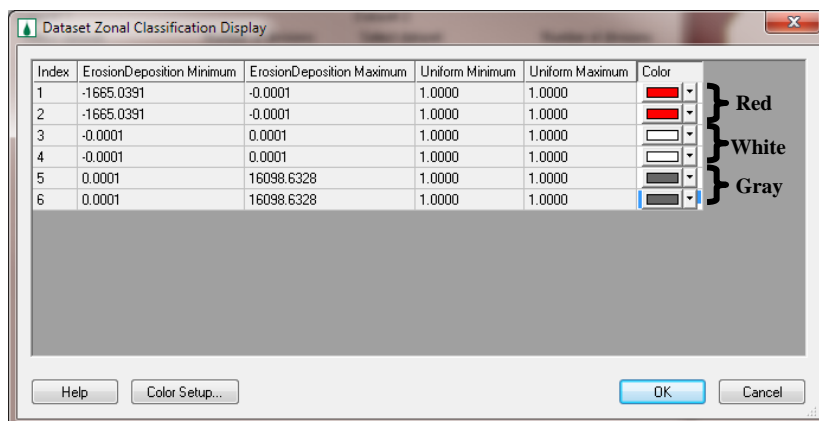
Dataset Zonal Classification Display

| Index | ErosionDeposition Minimum | ErosionDeposition Maximum | Uniform Minimum | Uniform Maximum | Color |
|---|---|---|---|---|---|
| 1 | -1665.0391 | -0.0001 | 1.0000 | 1.0000 | |
| 2 | -1665.0391 | -0.0001 | 1.0000 | 1.0000 | |
| 3 | -0.0001 | 0.0001 | 1.0000 | 1.0000 | |
| 4 | -0.0001 | 0.0001 | 1.0000 | 1.0000 | |
| 5 | 0.0001 | 16098.6328 | 1.0000 | 1.0000 | |
| 6 | 0.0001 | 16098.6328 | 1.0000 | 1.0000 | |

Red
White
Gray

Help
Color Setup...
OK
Cancel